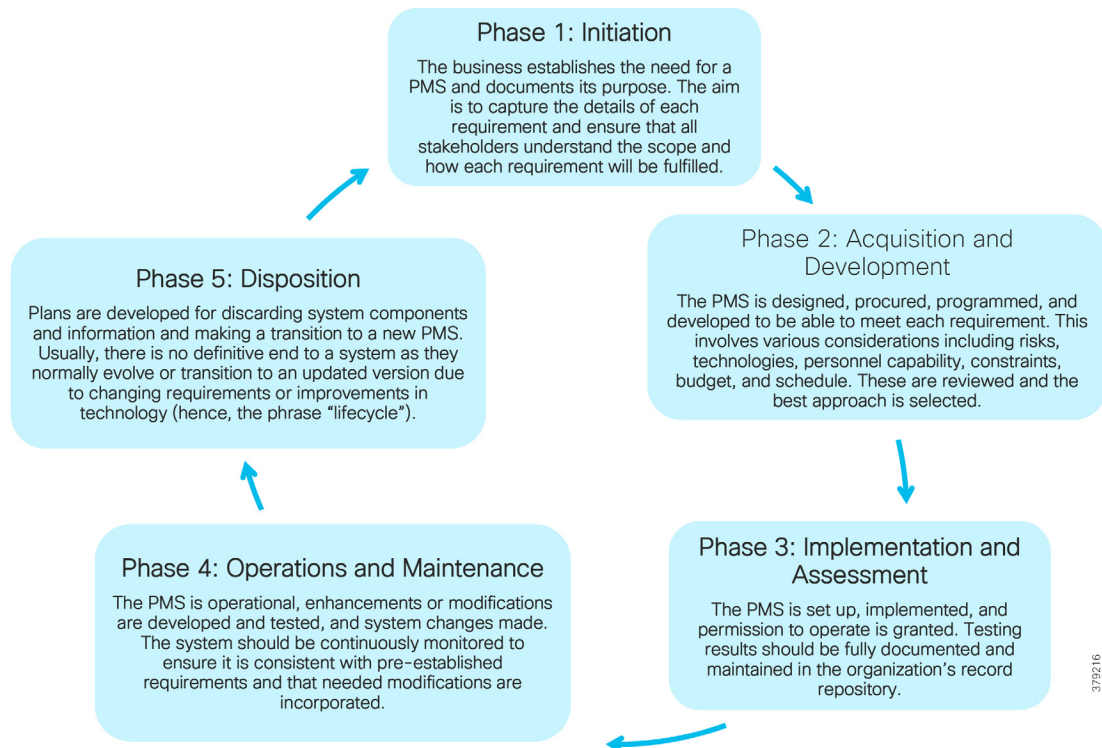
Phase 1: Initiation

The business establishes the need for a PMS and documents its purpose. The aim is to capture the details of each requirement and ensure that all stakeholders understand the scope and how each requirement will be fulfilled.

Phase 2: Acquisition and Development

The PMS is designed, procured, programmed, and developed to be able to meet each requirement. This involves various considerations including risks, technologies, personnel capability, constraints, budget, and schedule. These are reviewed and the best approach is selected.

Phase 3: Implementation and Assessment

The PMS is set up, implemented, and permission to operate is granted. Testing results should be fully documented and maintained in the organization's record repository.

Phase 4: Operations and Maintenance

The PMS is operational, enhancements or modifications are developed and tested, and system changes made. The system should be continuously monitored to ensure it is consistent with pre-established requirements and that needed modifications are incorporated.

Phase 5: Disposition

Plans are developed for discarding system components and information and making a transition to a new PMS. Usually, there is no definitive end to a system as they normally evolve or transition to an updated version due to changing requirements or improvements in technology (hence, the phrase "lifecycle").

379216